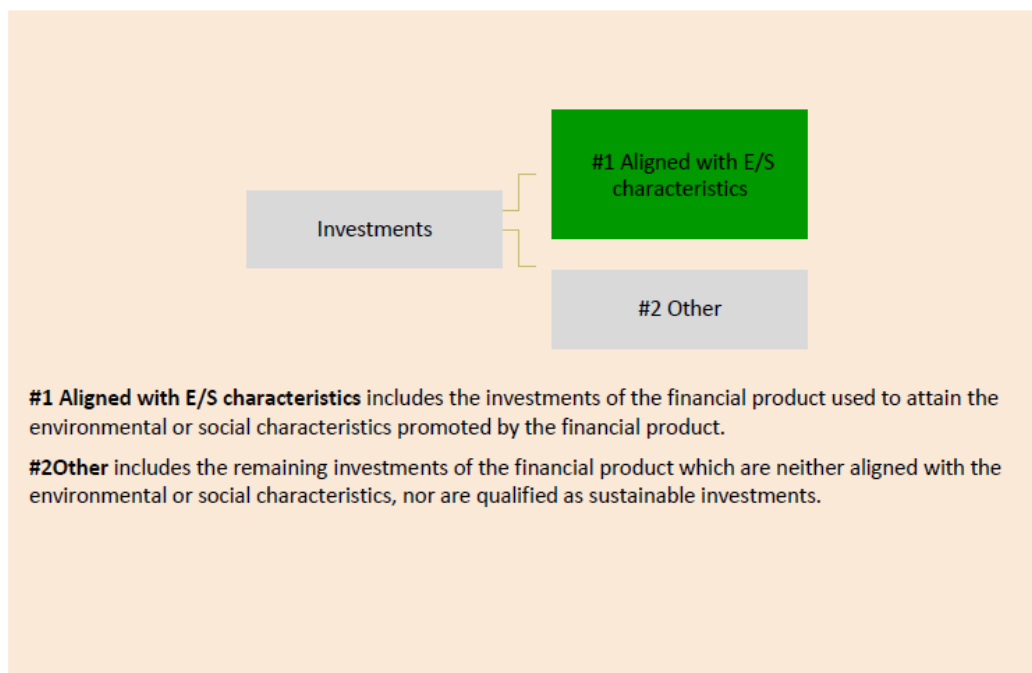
Investments

#1 Aligned with E/S characteristics

#2 Other

**#1 Aligned with E/S characteristics** includes the investments of the financial product used to attain the environmental or social characteristics promoted by the financial product.

**#2Other** includes the remaining investments of the financial product which are neither aligned with the environmental or social characteristics, nor are qualified as sustainable investments.